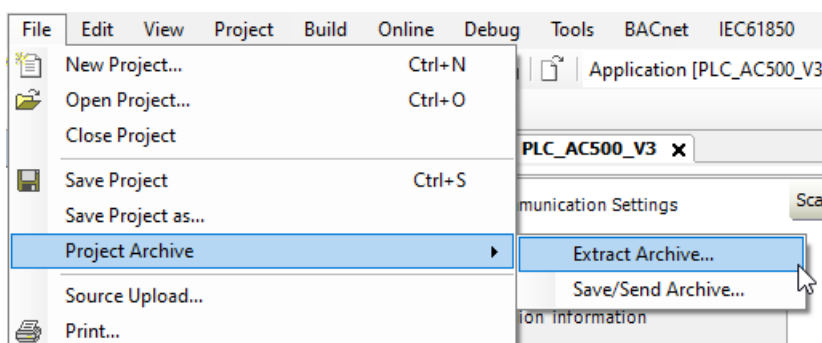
File Edit View Project Build Online Debug Tools BACnet IEC61850

New Project... Ctrl+N
Open Project... Ctrl+O
Close Project
Save Project Ctrl+S
Save Project as...
Project Archive
Source Upload...
Print...

Application [PLC_AC500_V3
PLC_AC500_V3 ×
munication Settings
Sca
Extract Archive...
Save/Send Archive...
ion information